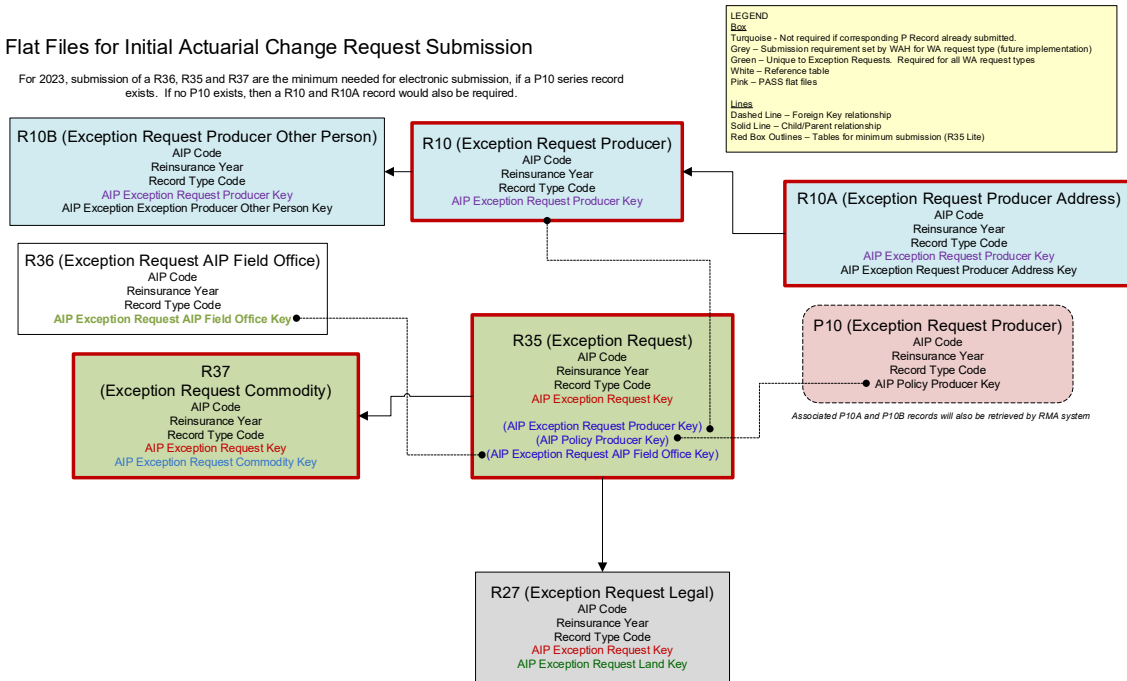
Flat Files for Initial Actuarial Change Request Submission

For 2023, submission of a R36, R35 and R37 are the minimum needed for electronic submission, if a P10 series record exists. If no P10 exists, then a R10 and R10A record would also be required.

LEGEND
Box
Turquoise - Not required if corresponding P Record already submitted.
Grey – Submission requirement set by WAH for WA request type (future implementation)
Green – Unique to Exception Requests. Required for all WA request types
White – Reference table
Pink – PASS flat files

Lines
Dashed Line – Foreign Key relationship
Solid Line – Child/Parent relationship
Red Box Outlines – Tables for minimum submission (R35 Lite)

R10B (Exception Request Producer Other Person)
AIP Code
Reinsurance Year
Record Type Code
AIP Exception Request Producer Key
AIP Exception Exception Producer Other Person Key

R10 (Exception Request Producer)
AIP Code
Reinsurance Year
Record Type Code
AIP Exception Request Producer Key

R10A (Exception Request Producer Address)
AIP Code
Reinsurance Year
Record Type Code
AIP Exception Request Producer Key
AIP Exception Request Producer Address Key

R36 (Exception Request AIP Field Office)
AIP Code
Reinsurance Year
Record Type Code
AIP Exception Request AIP Field Office Key

R35 (Exception Request)
AIP Code
Reinsurance Year
Record Type Code
AIP Exception Request Key
(AIP Exception Request Producer Key)
(AIP Policy Producer Key)
(AIP Exception Request AIP Field Office Key)

P10 (Exception Request Producer)
AIP Code
Reinsurance Year
Record Type Code
AIP Policy Producer Key

Associated P10A and P10B records will also be retrieved by RMA system

R37
(Exception Request Commodity)
AIP Code
Reinsurance Year
Record Type Code
AIP Exception Request Key
AIP Exception Request Commodity Key

R27 (Exception Request Legal)
AIP Code
Reinsurance Year
Record Type Code
AIP Exception Request Key
AIP Exception Request Land Key